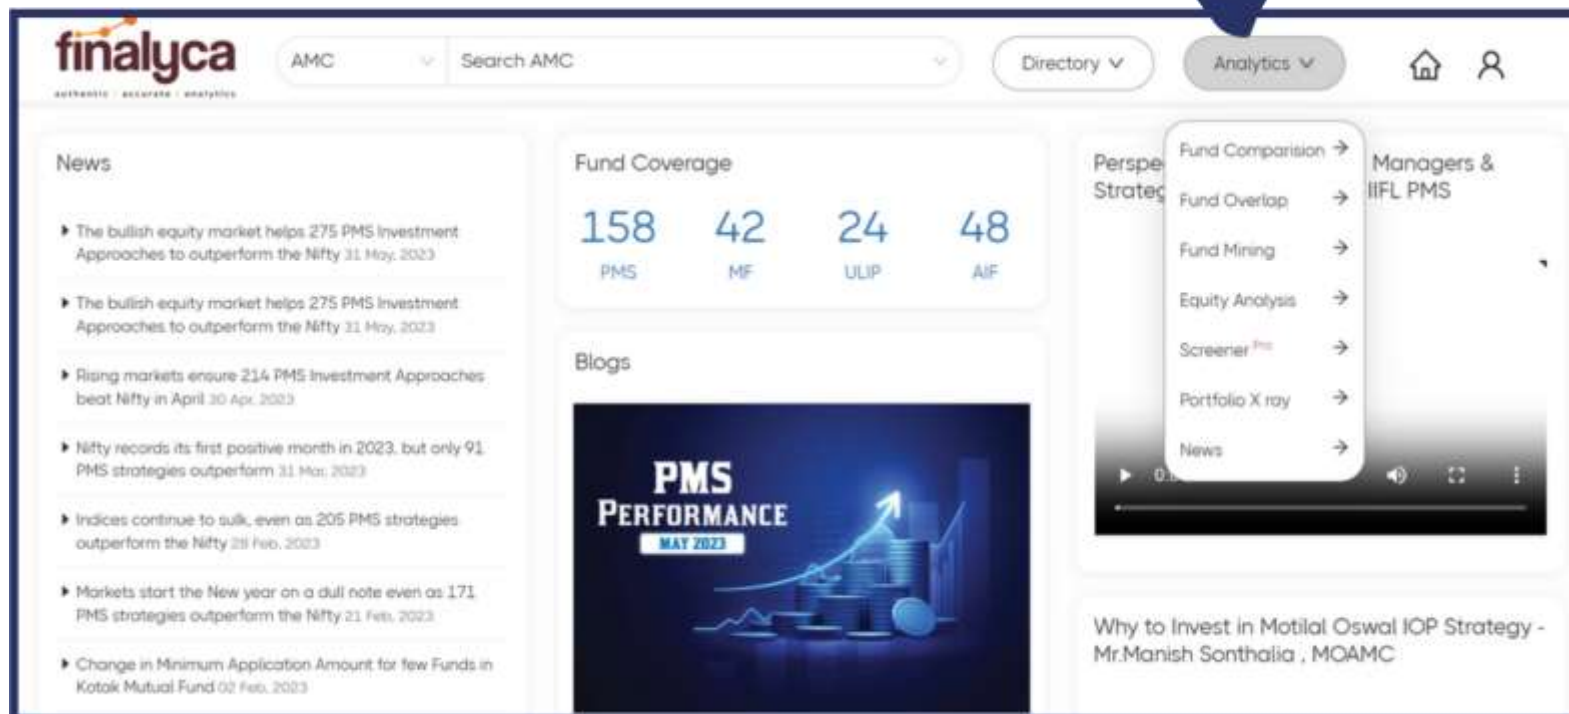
finalyca
authentic · accurate · analytics

AMC
Search AMC
Directory
Analytics

News

The bullish equity market helps 275 PMS Investment Approaches to outperform the Nifty 31 May, 2023

The bullish equity market helps 275 PMS Investment Approaches to outperform the Nifty 31 May, 2023

Rising markets ensure 214 PMS Investment Approaches beat Nifty in April 30 Apr, 2023

Nifty records its first positive month in 2023, but only 91 PMS strategies outperform 31 Mar, 2023

Indices continue to sulk, even as 205 PMS strategies outperform the Nifty 28 Feb, 2023

Markets start the New year on a dull note even as 171 PMS strategies outperform the Nifty 21 Feb, 2023

Change in Minimum Application Amount for few Funds in Kotak Mutual Fund 02 Feb, 2023

Fund Coverage

| 158 | 42 | 24 | 48 |
|---|---|---|---|
| PMS | MF | ULIP | AIF |

Blogs

PMS
PERFORMANCE
MAY 2023

Perspe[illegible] Strateg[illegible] Managers & IIFL PMS

Fund Comparision
Fund Overlap
Fund Mining
Equity Analysis
Screener Pro
Portfolio X ray
News

0:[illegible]

Why to Invest in Motilal Oswal IOP Strategy - Mr.Manish Sonthalia , MOAMC